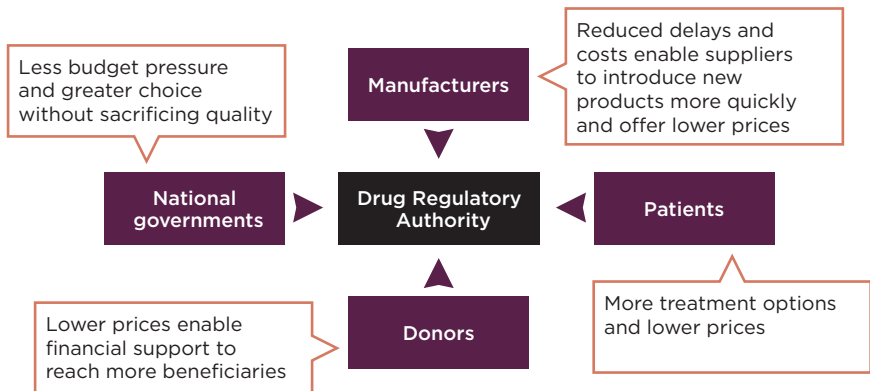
Less budget pressure and greater choice without sacrificing quality

Manufacturers

Reduced delays and costs enable suppliers to introduce new products more quickly and offer lower prices

National governments

Drug Regulatory Authority

Patients

Lower prices enable financial support to reach more beneficiaries

Donors

More treatment options and lower prices